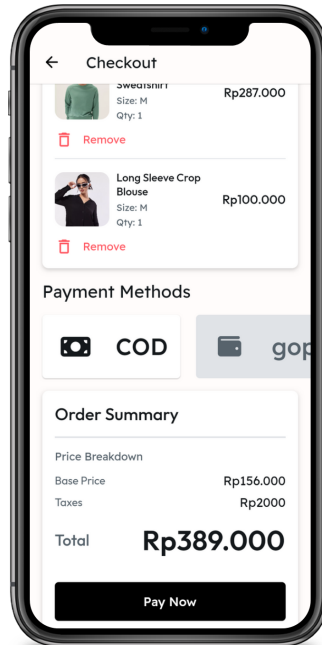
Checkout

Sweatshirt
Size: M
Qty: 1
Rp287.000

Remove

Long Sleeve Crop Blouse
Size: M
Qty: 1
Rp100.000

Remove

Payment Methods

COD

gop

Order Summary

Price Breakdown

Base Price Rp156.000

Taxes Rp2000

Total Rp389.000

Pay Now